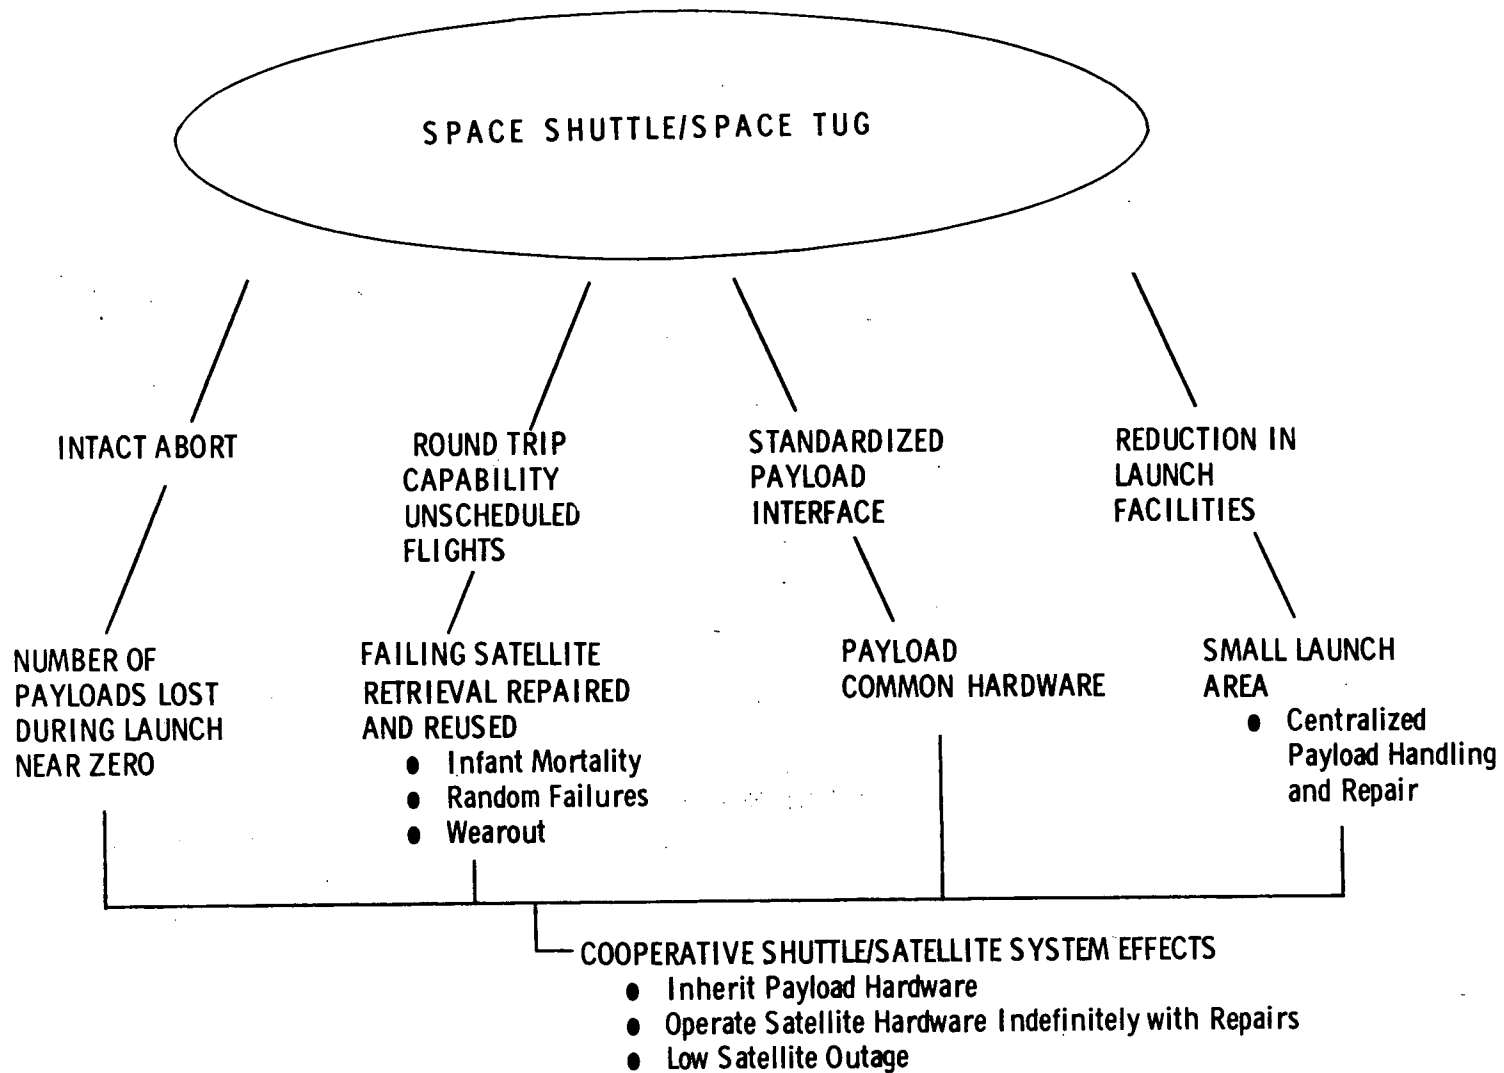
SPACE SHUTTLE/SPACE TUG

INTACT ABORT

ROUND TRIP CAPABILITY UNSCHEDULED FLIGHTS

STANDARDIZED PAYLOAD INTERFACE

REDUCTION IN LAUNCH FACILITIES

NUMBER OF PAYLOADS LOST DURING LAUNCH NEAR ZERO

FAILING SATELLITE RETRIEVAL REPAIRED AND REUSED
• Infant Mortality
• Random Failures
• Wearout

PAYLOAD COMMON HARDWARE

SMALL LAUNCH AREA
• Centralized Payload Handling and Repair

COOPERATIVE SHUTTLE/SATELLITE SYSTEM EFFECTS
• Inherit Payload Hardware
• Operate Satellite Hardware Indefinitely with Repairs
• Low Satellite Outage